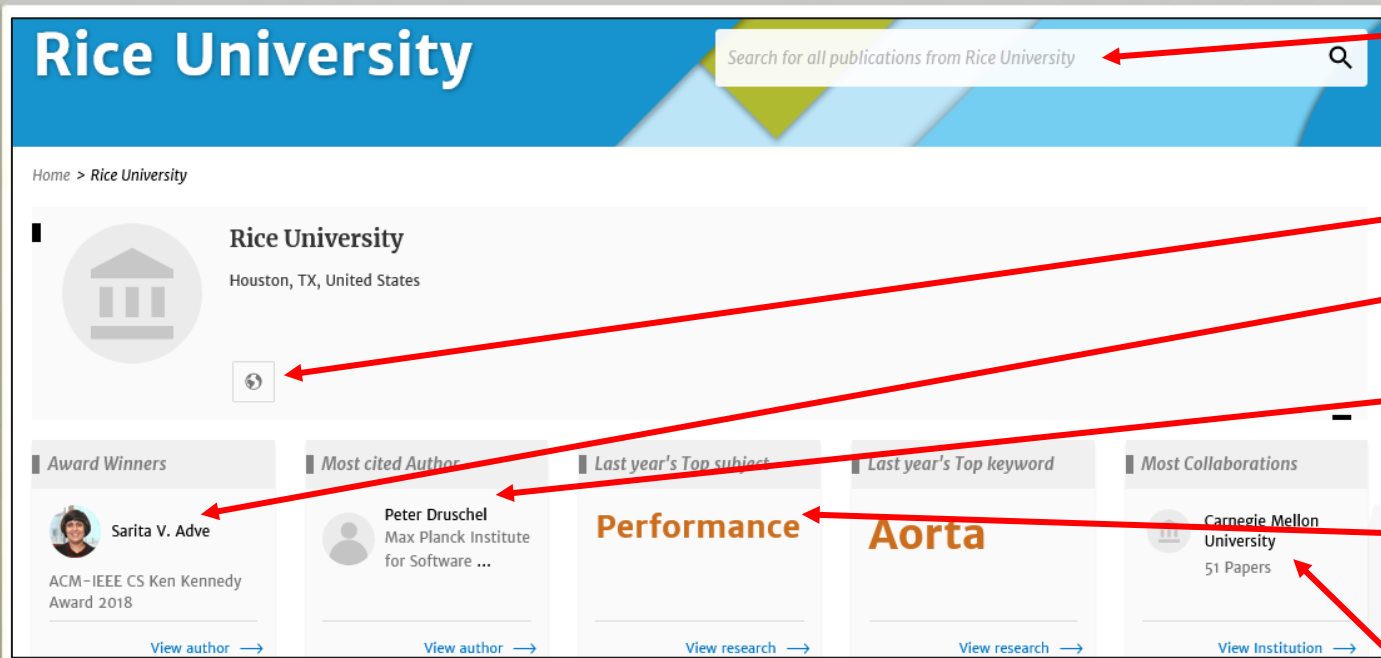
Rice University

Search for all publications from Rice University

Home > Rice University

Rice University

Houston, TX, United States

Award Winners

Sarita V. Adve

ACM-IEEE CS Ken Kennedy Award 2018

View author ⟶

Most cited Author

Peter Druschel

Max Planck Institute for Software ...

View author ⟶

Last year's Top subject

Performance

View research ⟶

Last year's Top keyword

Aorta

View research ⟶

Most Collaborations

Carnegie Mellon University

51 Papers

View Institution ⟶